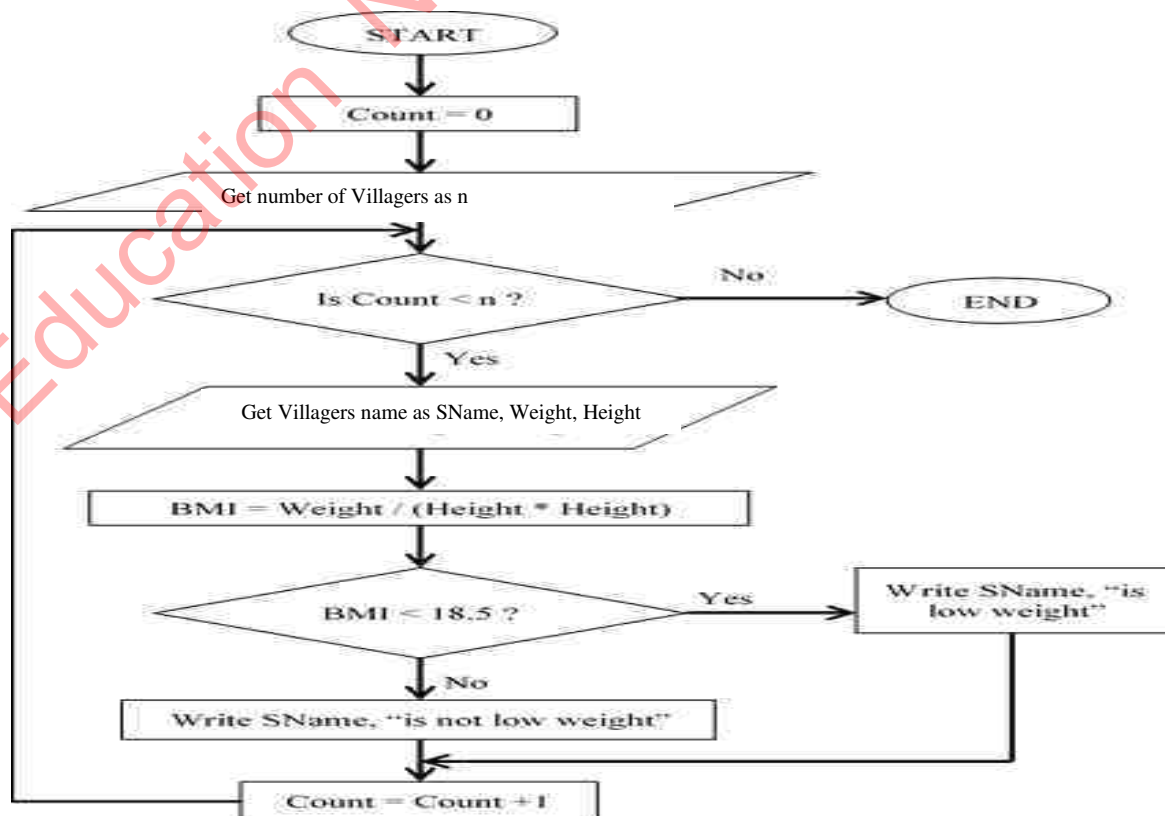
START

Count = 0

Get number of Villagers as n

Is Count < n ?

No

END

Yes

Get Villagers name as SName, Weight, Height

BMI = Weight / (Height * Height)

BMI < 18.5 ?

Yes

Write SName, "is low weight"

No

Write SName, "is not low weight"

Count = Count + 1

Education N